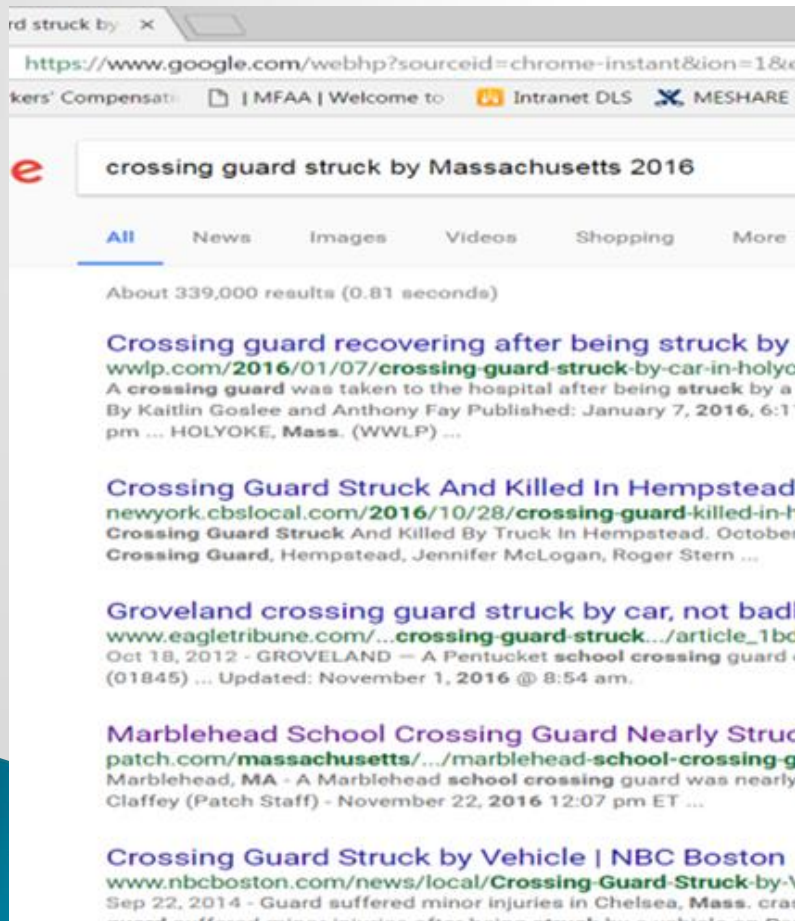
rd struck by ×

https://www.google.com/webhp?sourceid=chrome-instant&ion=1&e

kers' Compensat | MFAA | Welcome to Intranet DLS MESHARE

e

crossing guard struck by Massachusetts 2016

All News Images Videos Shopping More

About 339,000 results (0.81 seconds)

Crossing guard recovering after being struck by
wwlp.com/2016/01/07/crossing-guard-struck-by-car-in-holyo
A crossing guard was taken to the hospital after being struck by a
By Kaitlin Goslee and Anthony Fay Published: January 7, 2016, 6:1
pm ... HOLYOKE, Mass. (WWLP) ...

Crossing Guard Struck And Killed In Hempstead
newyork.cbslocal.com/2016/10/28/crossing-guard-killed-in-h
Crossing Guard Struck And Killed By Truck In Hempstead. October
Crossing Guard, Hempstead, Jennifer McLogan, Roger Stern ...

Groveland crossing guard struck by car, not badl
www.eagletribune.com/...crossing-guard-struck.../article_1bc
Oct 18, 2012 - GROVELAND — A Pentucket school crossing guard
(01845) ... Updated: November 1, 2016 @ 8:54 am.

Marblehead School Crossing Guard Nearly Struc
patch.com/massachusetts/.../marblehead-school-crossing-g
Marblehead, MA - A Marblehead school crossing guard was nearly
Claffey (Patch Staff) - November 22, 2016 12:07 pm ET ...

Crossing Guard Struck by Vehicle | NBC Boston
www.nbcboston.com/news/local/Crossing-Guard-Struck-by-V
Sep 22, 2014 - Guard suffered minor injuries in Chelsea, Mass. cra
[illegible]